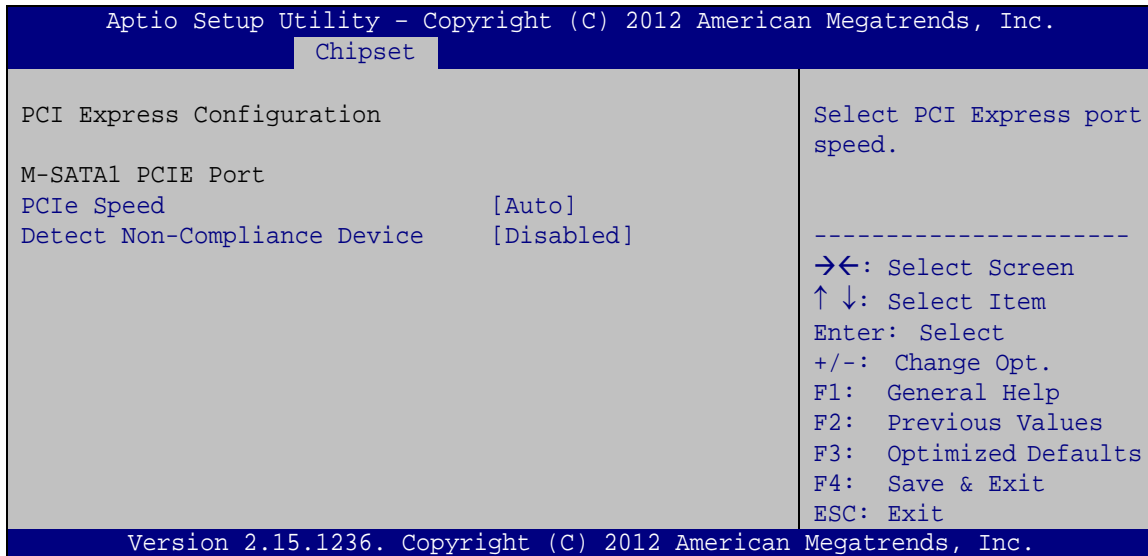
Aptio Setup Utility – Copyright (C) 2012 American Megatrends, Inc.
Chipset

PCI Express Configuration

M-SATA1 PCIE Port
PCIe Speed [Auto]
Detect Non-Compliance Device [Disabled]

Select PCI Express port speed.

---------------------
→←: Select Screen
↑ ↓: Select Item
Enter: Select
+/-: Change Opt.
F1: General Help
F2: Previous Values
F3: Optimized Defaults
F4: Save & Exit
ESC: Exit

Version 2.15.1236. Copyright (C) 2012 American Megatrends, Inc.